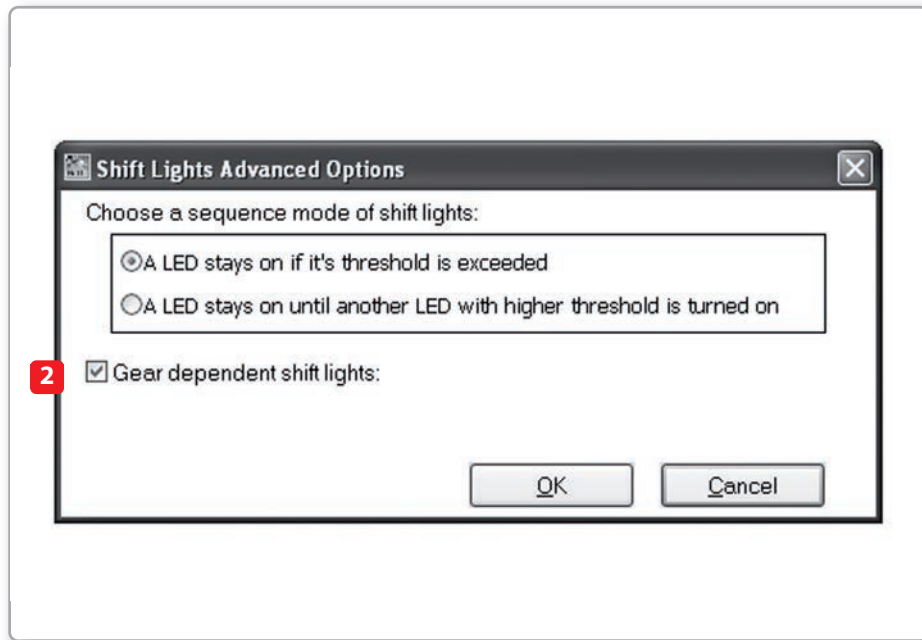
Shift Lights Advanced Options

Choose a sequence mode of shift lights:

A LED stays on if it's threshold is exceeded

A LED stays on until another LED with higher threshold is turned on

2

Gear dependent shift lights:

OK

Cancel